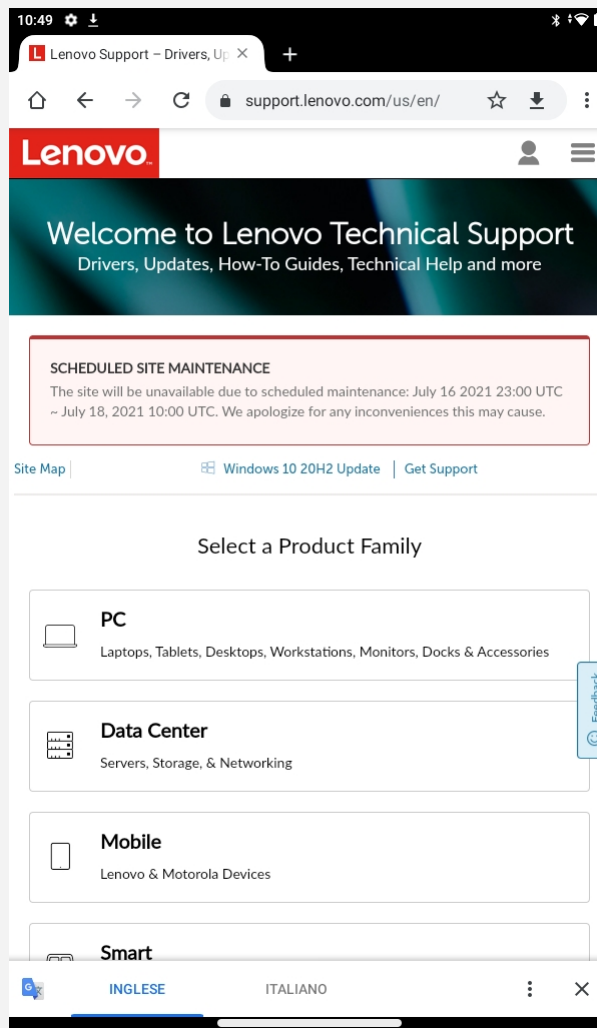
10:49

Lenovo Support – Drivers, Up ×

+

support.lenovo.com/us/en/

Lenovo

Welcome to Lenovo Technical Support
Drivers, Updates, How-To Guides, Technical Help and more

SCHEDULED SITE MAINTENANCE
The site will be unavailable due to scheduled maintenance: July 16 2021 23:00 UTC ~ July 18, 2021 10:00 UTC. We apologize for any inconveniences this may cause.

Site Map | Windows 10 20H2 Update | Get Support

Select a Product Family

PC
Laptops, Tablets, Desktops, Workstations, Monitors, Docks & Accessories

Feedback

Data Center
Servers, Storage, & Networking

Mobile
Lenovo & Motorola Devices

Smart

INGLESE ITALIANO